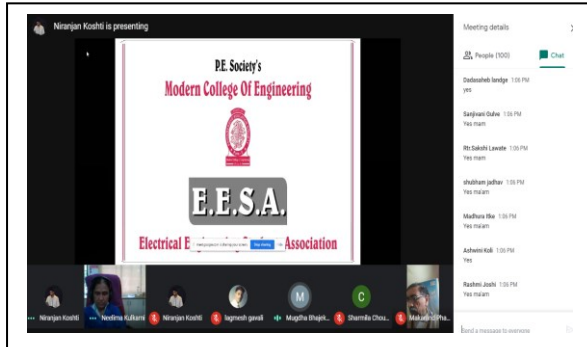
Niranjan Koshti is presenting

P.E. Society's
Modern College Of Engineering

E.E.S.A.

Electrical E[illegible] Association

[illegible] Stop sharing

Meeting details

People (100)

Chat

Dadasaheb landge 1:06 PM
yes

Sanjivani Gulve 1:06 PM
Yes mam

Rtr.Sakshi Lawate 1:06 PM
Yes mam

shubham jadhav 1:06 PM
Yes ma'am

Madhura tike 1:06 PM
Yes ma'am

Ashwini Koli 1:06 PM
Yes

Rashmi Joshi 1:06 PM
Yes ma'am

Send a message to everyone

Niranjan Koshti

Neelima Kulkarni

Niranjan Koshti

lagmesh gavali

M

Mugdha Bhajek...

C

Sharmila Chou...

Makarand Pha...